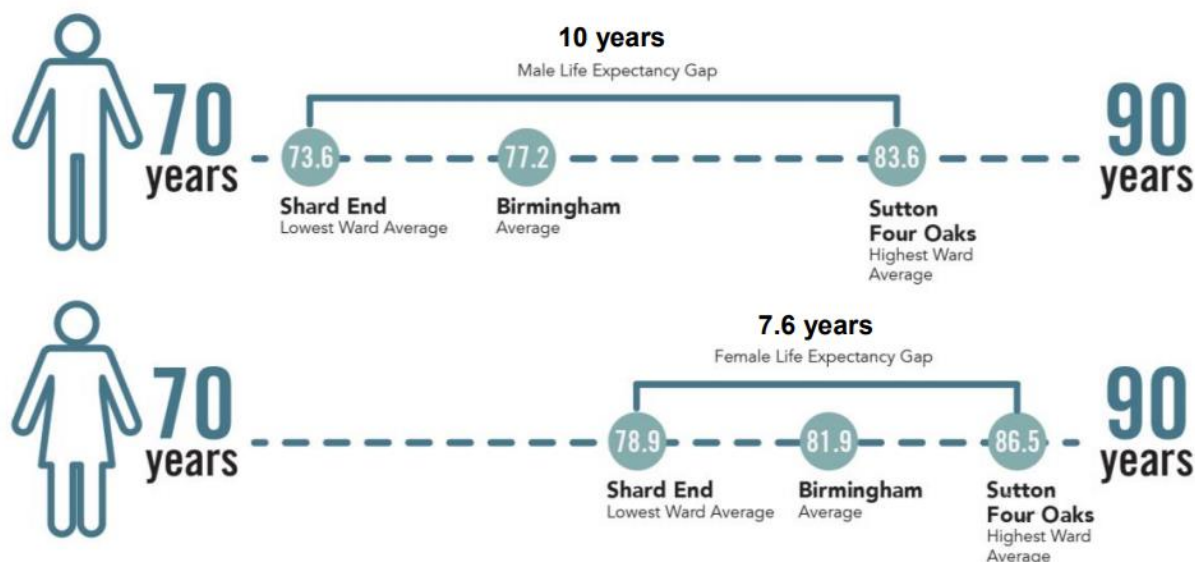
10 years
Male Life Expectancy Gap

70 years

73.6
Shard End
Lowest Ward Average

77.2
Birmingham
Average

83.6
Sutton Four Oaks
Highest Ward Average

90 years

7.6 years
Female Life Expectancy Gap

70 years

78.9
Shard End
Lowest Ward Average

81.9
Birmingham
Average

86.5
Sutton Four Oaks
Highest Ward Average

90 years